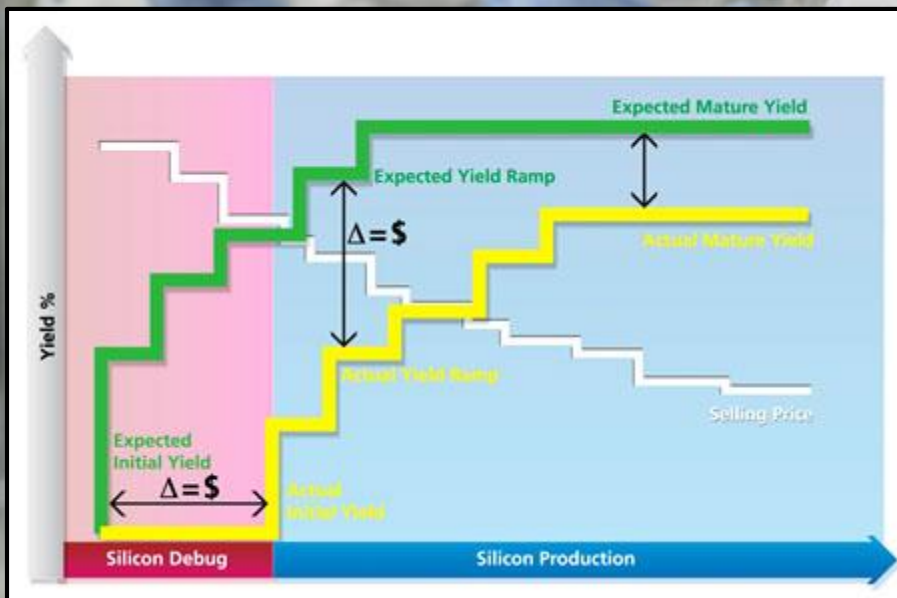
Yield %

Expected Mature Yield

Expected Yield Ramp

$\Delta = \$$

Actual Mature Yield

Actual Yield Ramp

Selling Price

Expected Initial Yield

$\Delta = \$$

Actual Initial Yield

Silicon Debug

Silicon Production